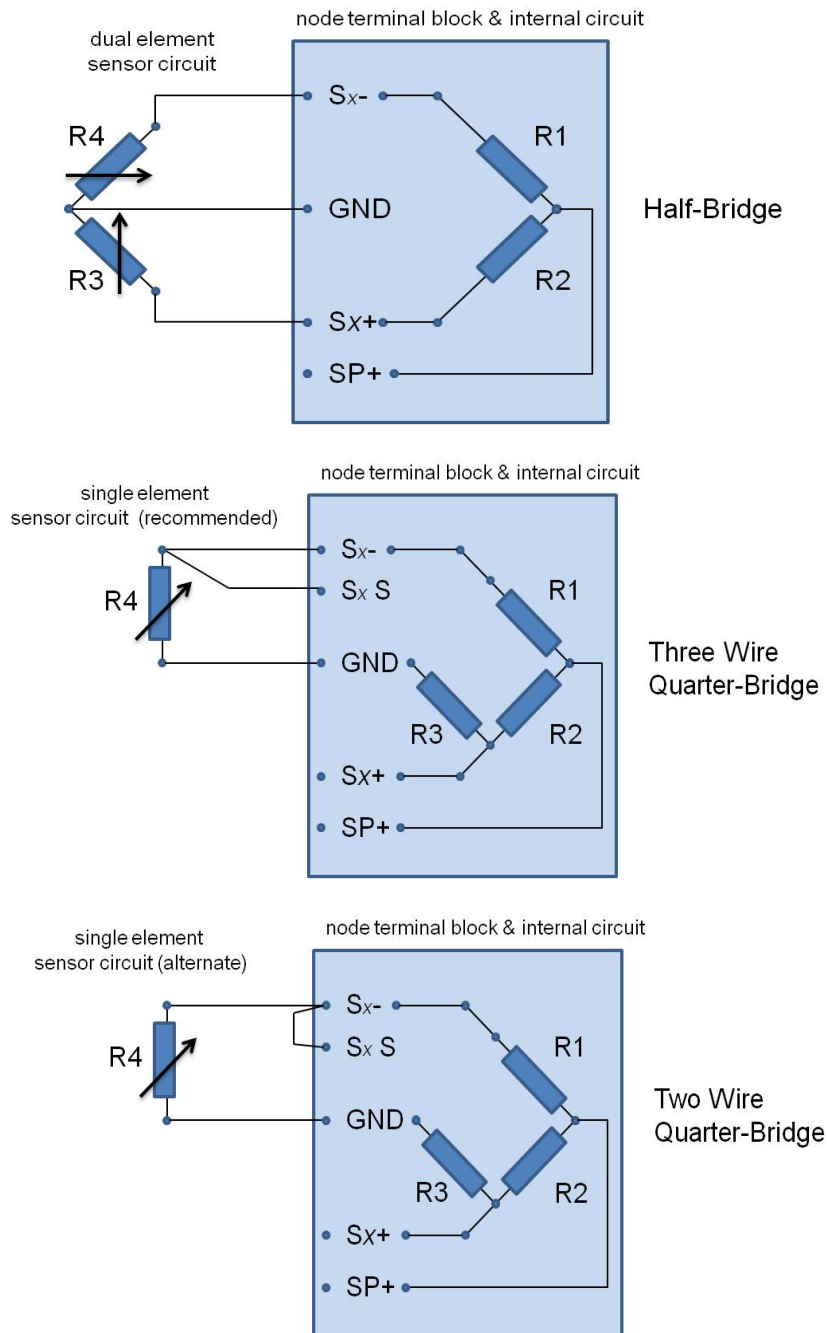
node terminal block & internal circuit

dual element sensor circuit

R4

R3

Sx-

GND

Sx+

SP+

R1

R2

Half-Bridge

node terminal block & internal circuit

single element sensor circuit (recommended)

R4

Sx-

Sx S

GND

Sx+

SP+

R1

R3

R2

Three Wire Quarter-Bridge

node terminal block & internal circuit

single element sensor circuit (alternate)

R4

Sx-

Sx S

GND

Sx+

SP+

R1

R3

R2

Two Wire Quarter-Bridge